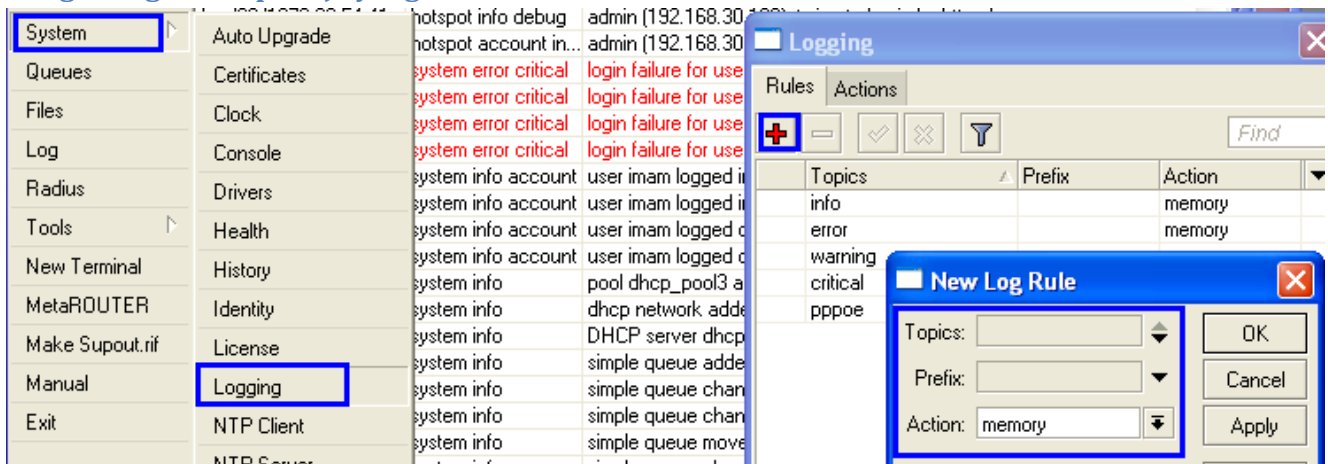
System
Queues
Files
Log
Radius
Tools
New Terminal
MetaROUTER
Make Supout.rif
Manual
Exit

Auto Upgrade
Certificates
Clock
Console
Drivers
Health
History
Identity
License
Logging
NTP Client
NTP Server

hotspot info debug | admin (192.168.30.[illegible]
hotspot account in... | admin (192.168.30
system error critical | login failure for use
system error critical | login failure for use
system error critical | login failure for use
system error critical | login failure for use
system info account | user imam logged i
system info account | user imam logged i
system info account | user imam logged o
system info | pool dhcp_pool3 a
system info | dhcp network adde
system info | DHCP server dhcp
system info | simple queue adde
system info | simple queue chan
system info | simple queue chan
system info | simple queue move

Logging
Rules | Actions
Find

| Topics | Prefix | Action |
|---|---|---|
| info | | memory |
| error | | memory |
| warning | | |
| critical | | |
| pppoe | | |

New Log Rule
Topics:
Prefix:
Action: memory
OK
Cancel
Apply